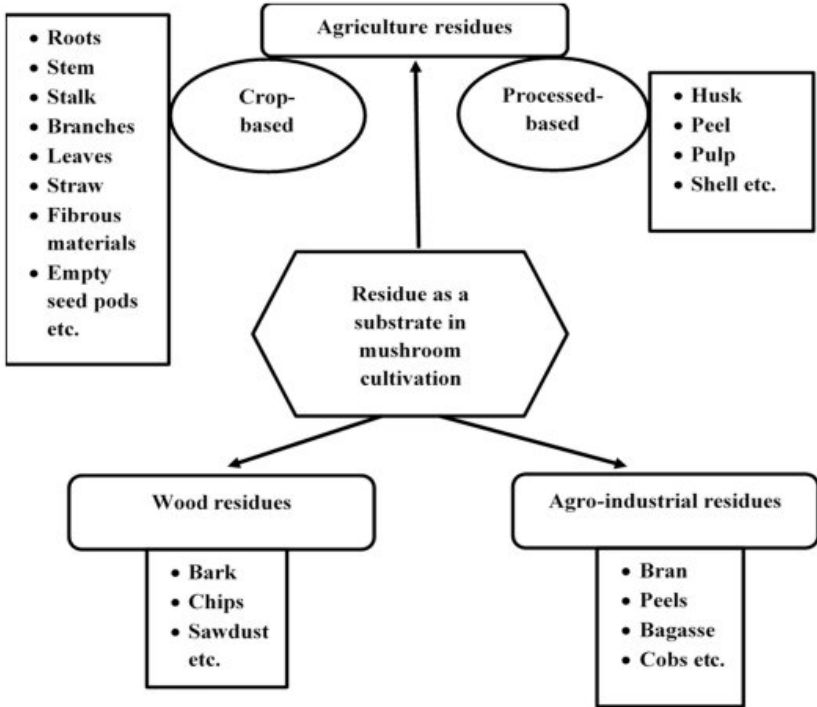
- Roots
- Stem
- Stalk
- Branches
- Leaves
- Straw
- Fibrous materials
- Empty seed pods etc.

Agriculture residues

Crop-based

Processed-based

- Husk
- Peel
- Pulp
- Shell etc.

Residue as a substrate in mushroom cultivation

Wood residues

- Bark
- Chips
- Sawdust etc.

Agro-industrial residues

- Bran
- Peels
- Bagasse
- Cobs etc.